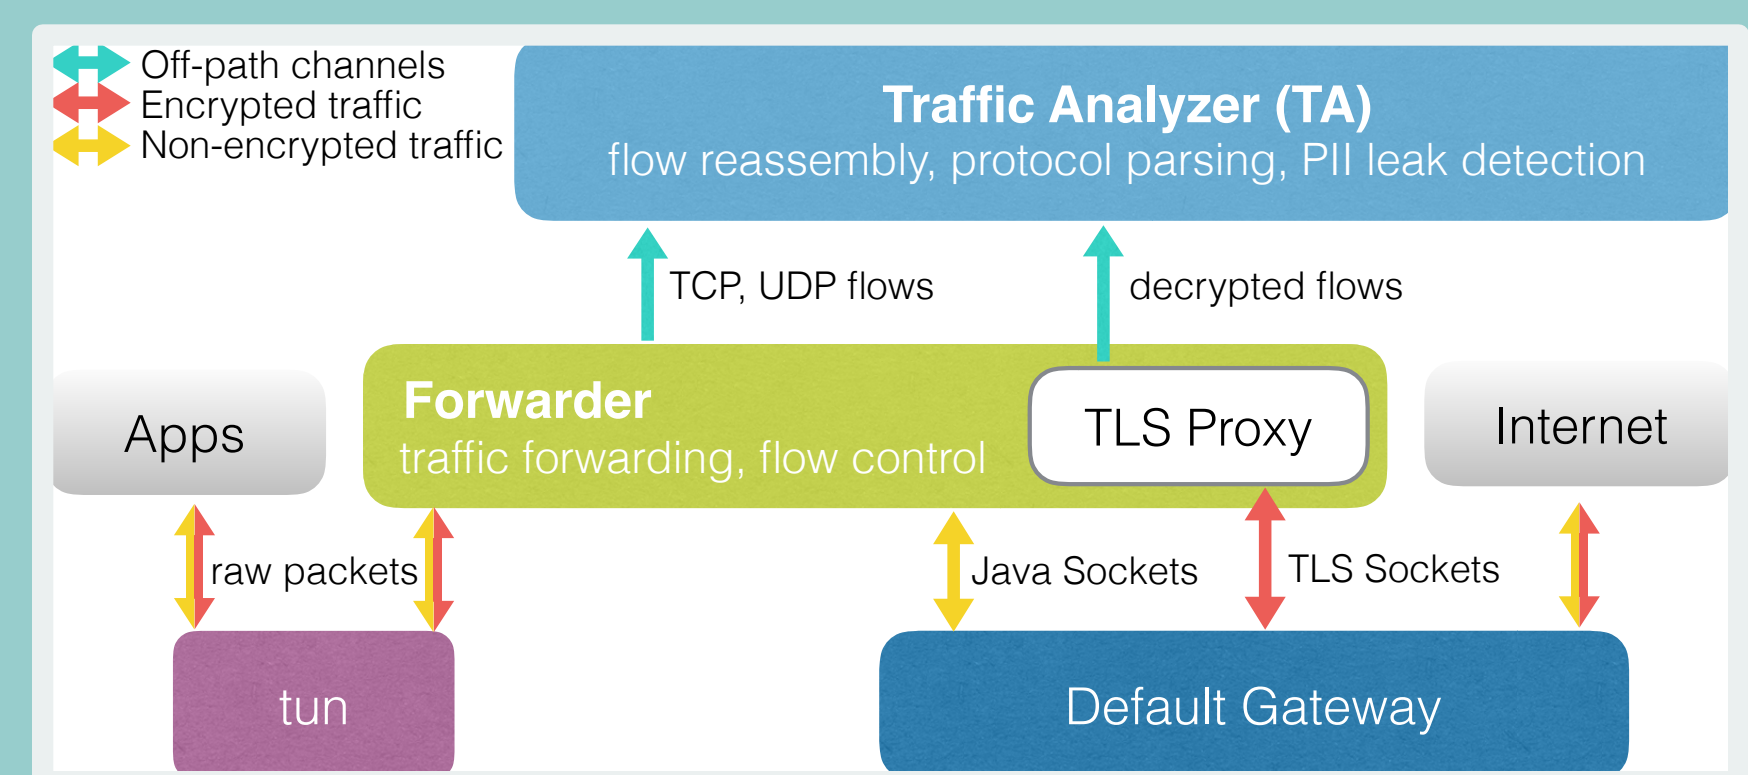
Off-path channels
Encrypted traffic
Non-encrypted traffic

Traffic Analyzer (TA)
flow reassembly, protocol parsing, PII leak detection

TCP, UDP flows

decrypted flows

Apps

Forwarder
traffic forwarding, flow control

TLS Proxy

Internet

raw packets

Java Sockets

TLS Sockets

tun

Default Gateway